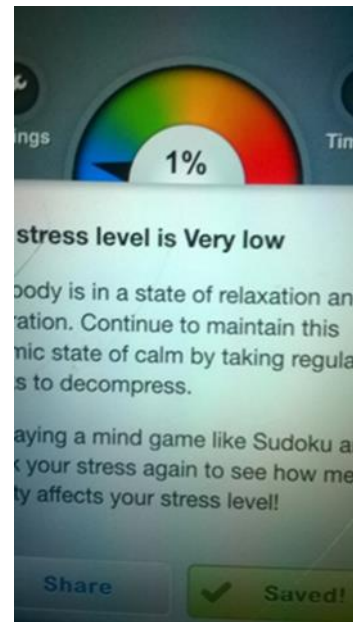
ings

1%

Tin

stress level is Very low

body is in a state of relaxation an ration. Continue to maintain this mic state of calm by taking regula s to decompress.

aying a mind game like Sudoku a k your stress again to see how me ty affects your stress level!

Share

Saved!